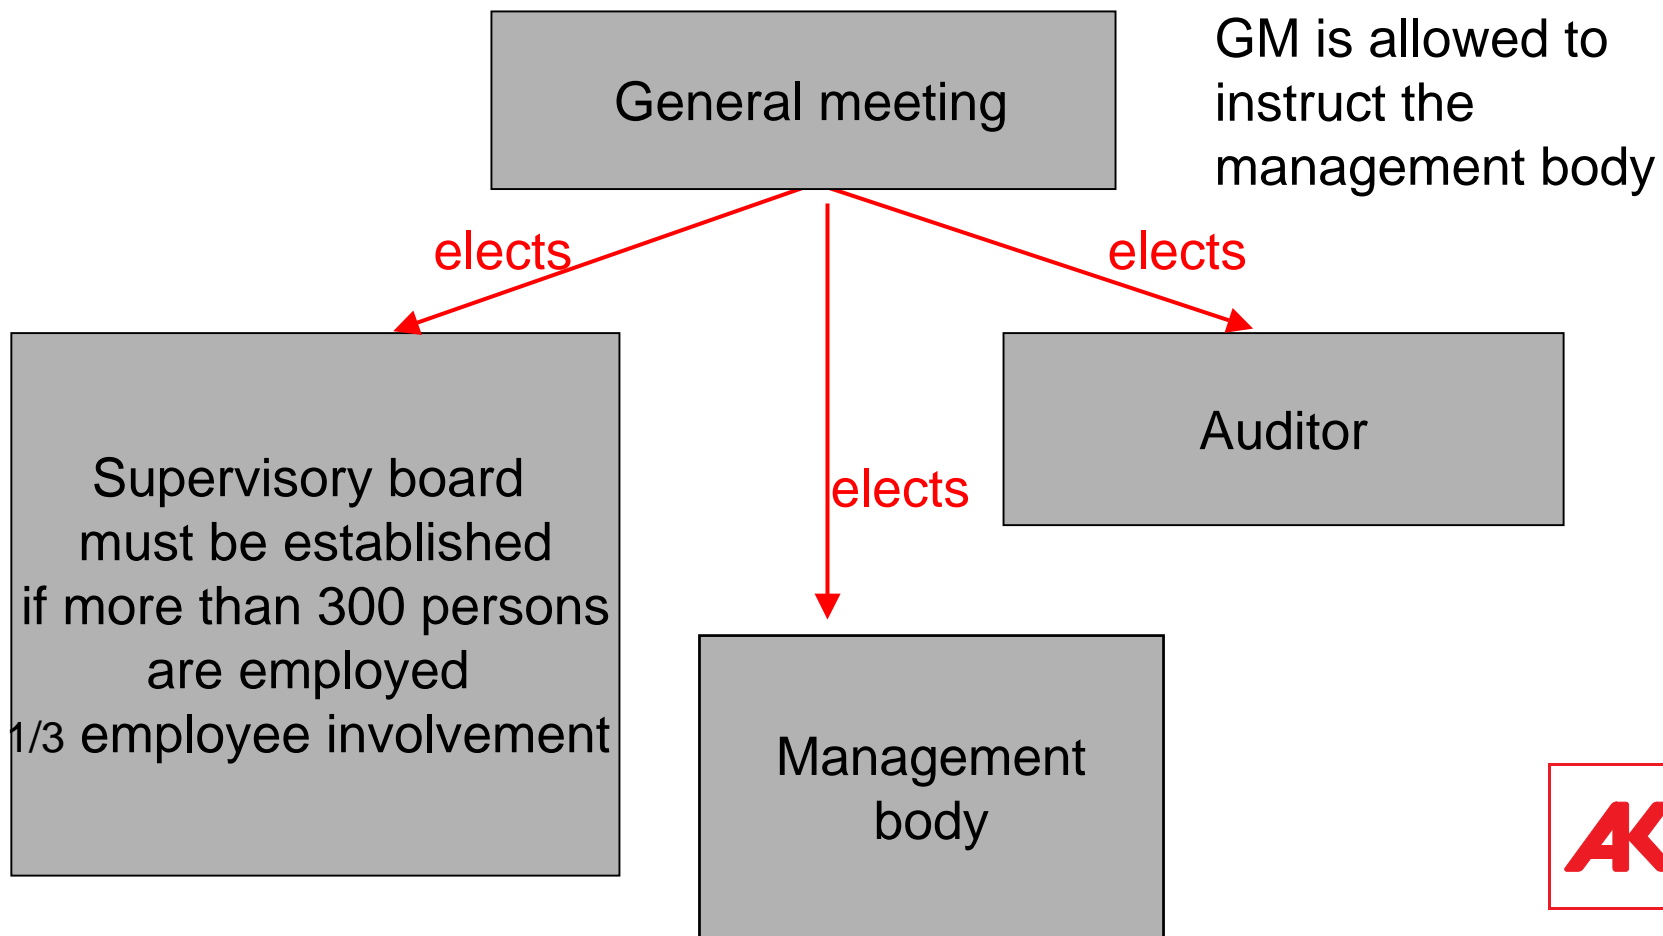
General meeting

GM is allowed to instruct the management body

elects

elects

elects

Supervisory board must be established if more than 300 persons are employed 1/3 employee involvement

Auditor

Management body

AK